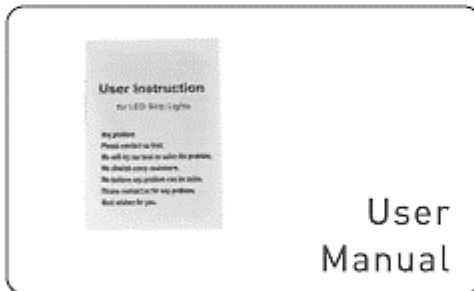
User Instruction

for LED Strip Lights

Any problem
Please contact us first.
We will try our best to solve the problem.
We cherish every customers.
We believe any problem can be solve.
Please contact us for any problems.
Best wishes for you.

User Manual